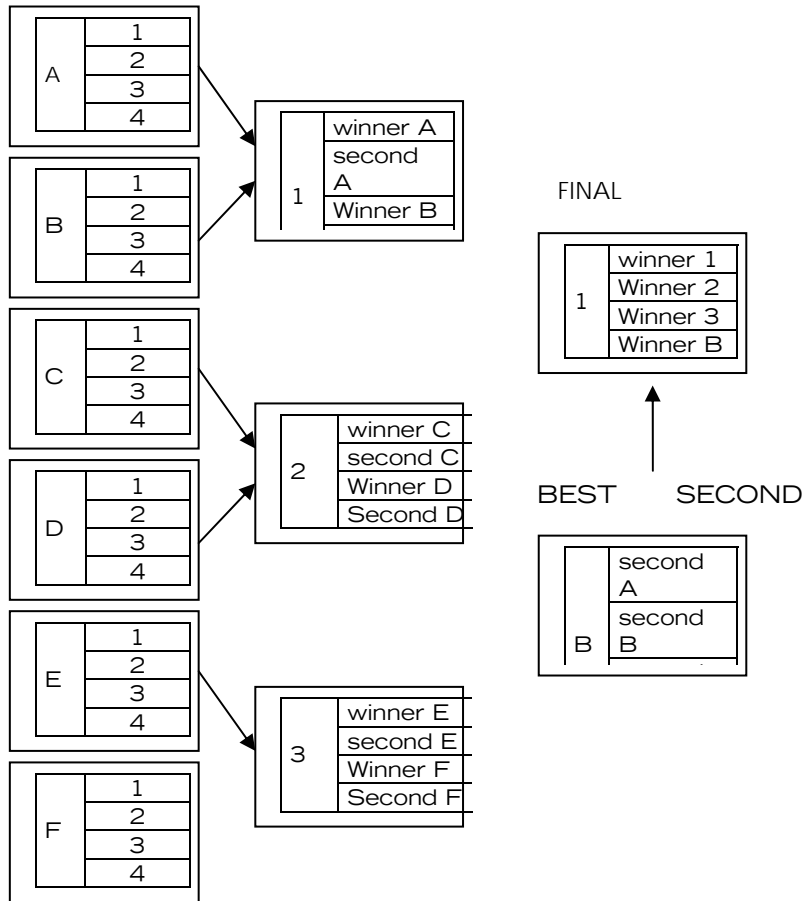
A
1
2
3
4

B
1
2
3
4

1
winner A
second A
Winner B

C
1
2
3
4

D
1
2
3
4

2
winner C
second C
Winner D
Second D

E
1
2
3
4

F
1
2
3
4

3
winner E
second E
Winner F
Second F

FINAL

1
winner 1
Winner 2
Winner 3
Winner B

BEST SECOND

B
second A
second B